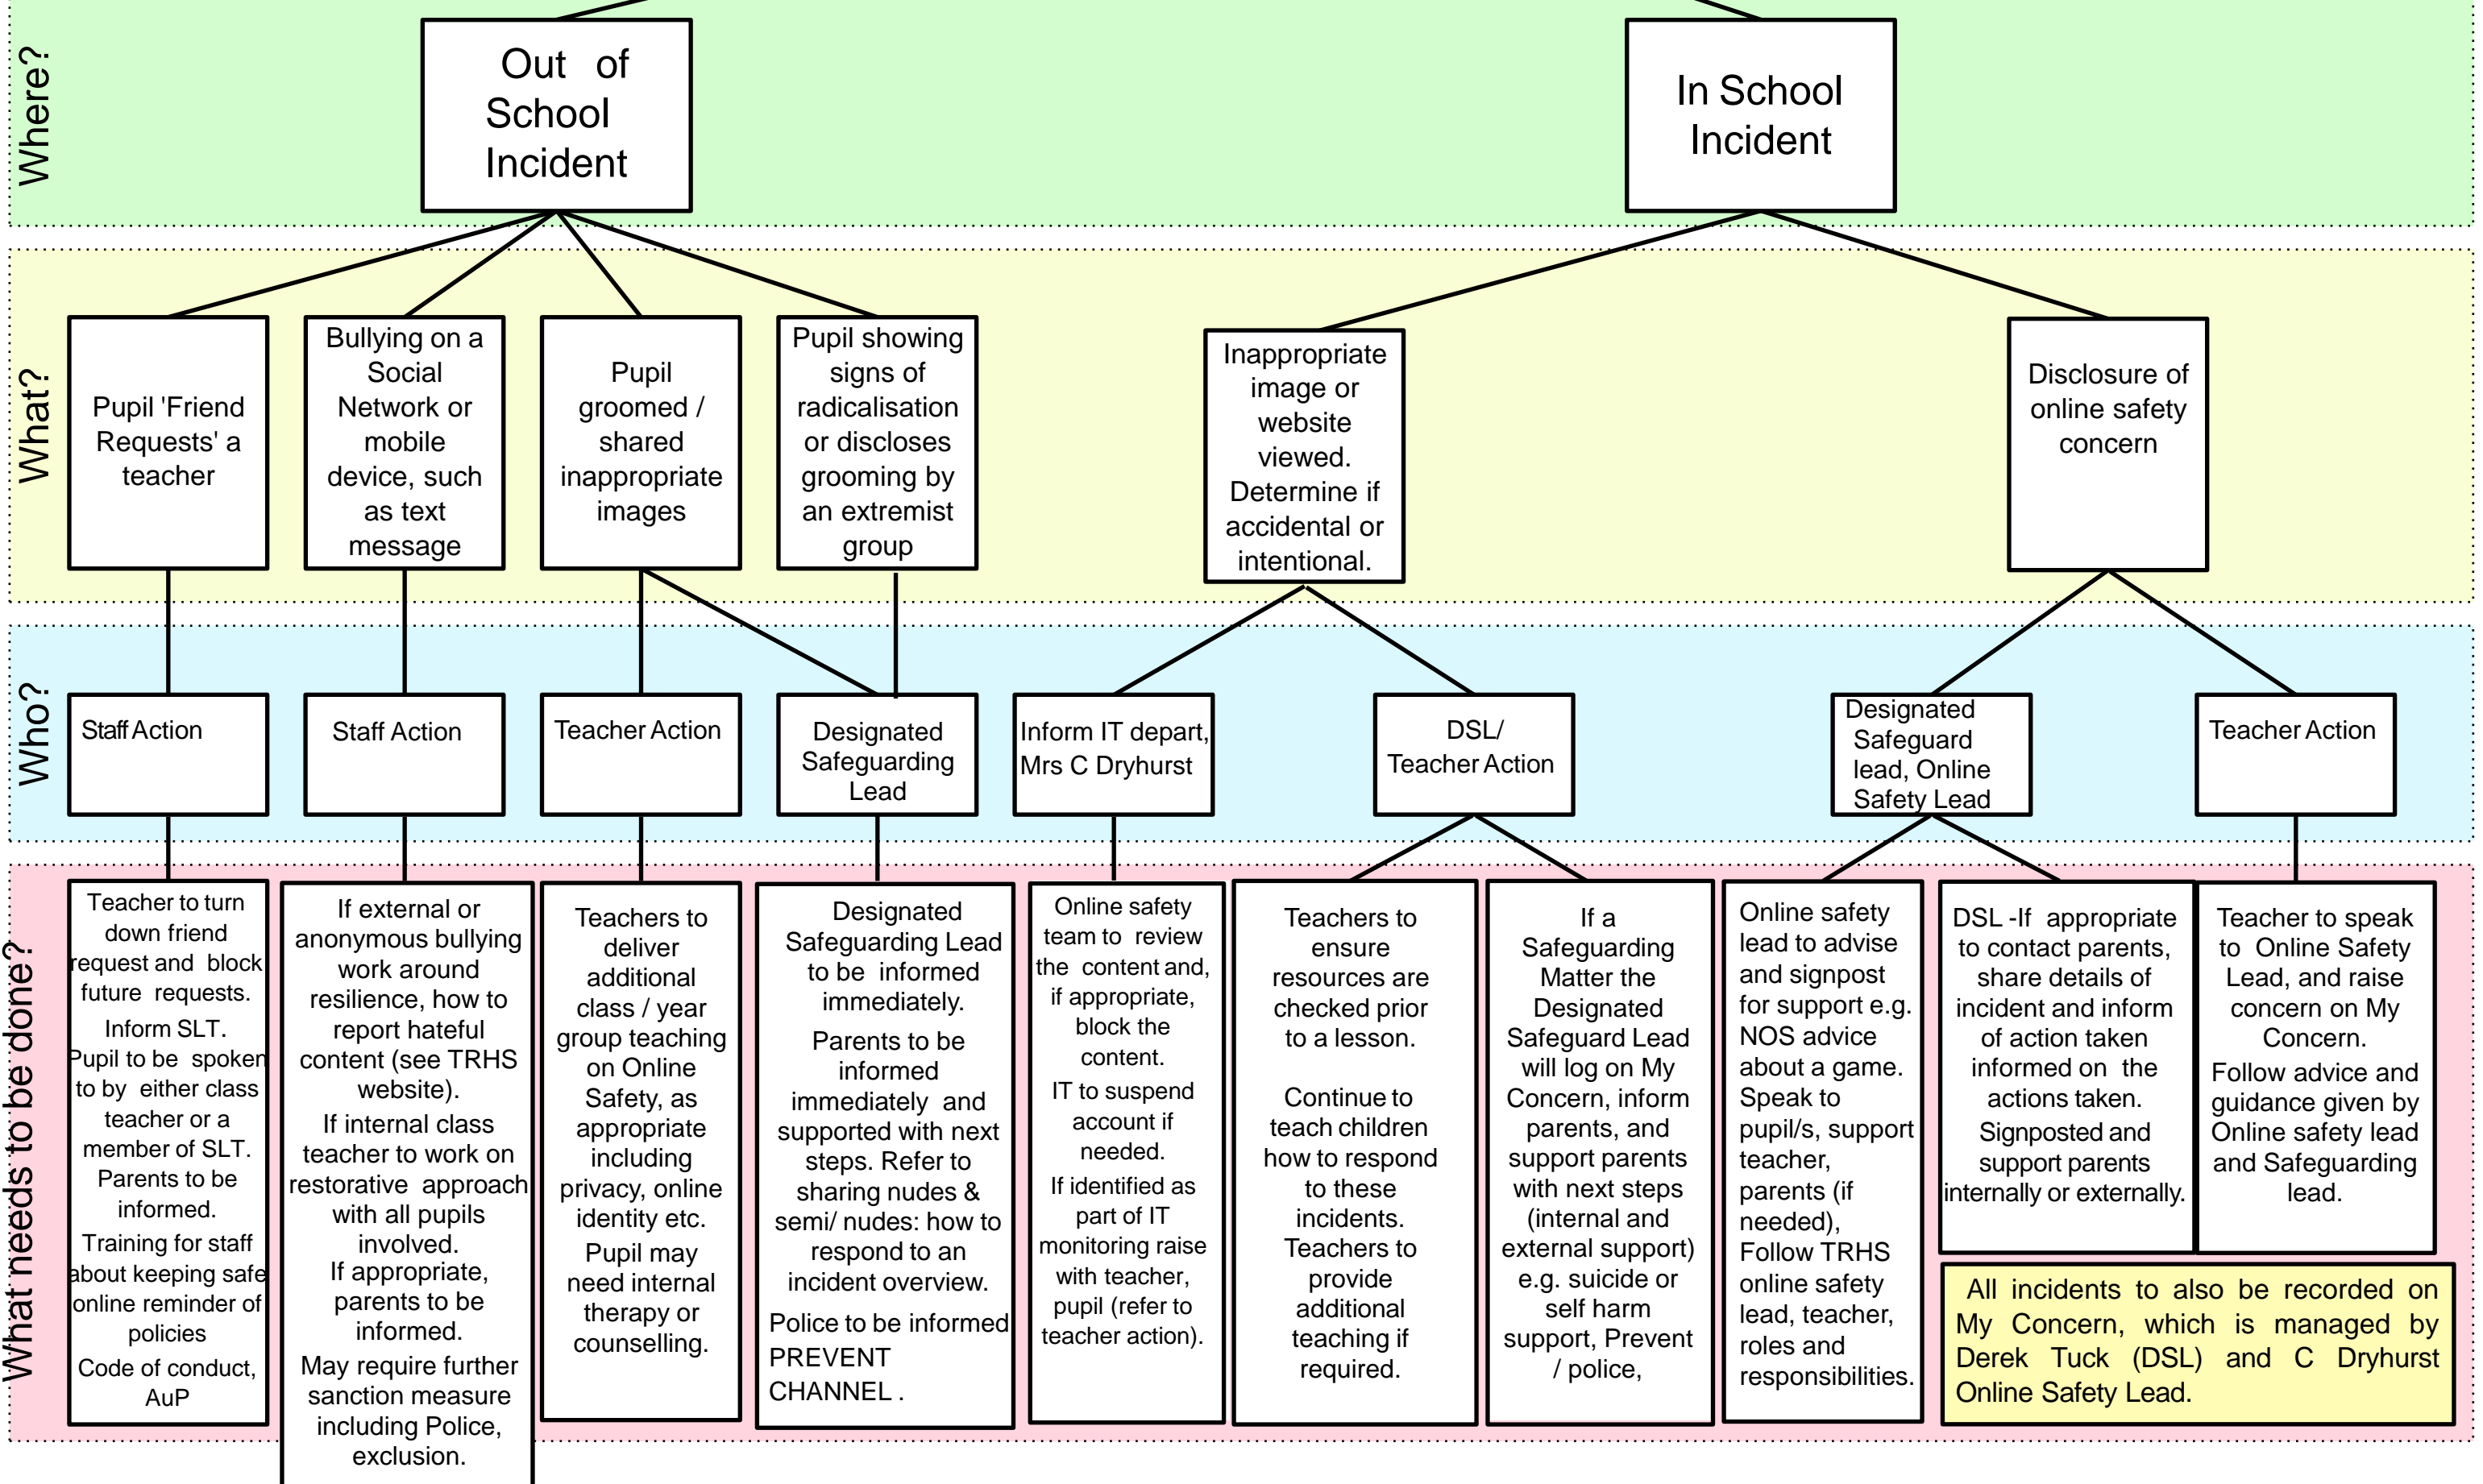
Where?

Out of School Incident

In School Incident

What?

Pupil 'Friend Requests' a teacher

Bullying on a Social Network or mobile device, such as text message

Pupil groomed / shared inappropriate images

Pupil showing signs of radicalisation or discloses grooming by an extremist group

Inappropriate image or website viewed. Determine if accidental or intentional.

Disclosure of online safety concern

Who?

Staff Action

Staff Action

Teacher Action

Designated Safeguarding Lead

Inform IT depart, Mrs C Dryhurst

DSL/ Teacher Action

Designated Safeguard lead, Online Safety Lead

Teacher Action

What needs to be done?

Teacher to turn down friend request and block future requests.
Inform SLT.
Pupil to be spoken to by either class teacher or a member of SLT.
Parents to be informed.
Training for staff about keeping safe online reminder of policies
Code of conduct, AuP

If external or anonymous bullying work around resilience, how to report hateful content (see TRHS website).
If internal class teacher to work on restorative approach with all pupils involved.
If appropriate, parents to be informed.
May require further sanction measure including Police, exclusion.

Teachers to deliver additional class / year group teaching on Online Safety, as appropriate including privacy, online identity etc.
Pupil may need internal therapy or counselling.

Designated Safeguarding Lead to be informed immediately.
Parents to be informed immediately and supported with next steps. Refer to sharing nudes & semi/ nudes: how to respond to an incident overview.
Police to be informed PREVENT CHANNEL .

Online safety team to review the content and, if appropriate, block the content.
IT to suspend account if needed.
If identified as part of IT monitoring raise with teacher, pupil (refer to teacher action).

Teachers to ensure resources are checked prior to a lesson.

Continue to teach children how to respond to these incidents.
Teachers to provide additional teaching if required.

If a Safeguarding Matter the Designated Safeguard Lead will log on My Concern, inform parents, and support parents with next steps (internal and external support) e.g. suicide or self harm support, Prevent / police,

Online safety lead to advise and signpost for support e.g. NOS advice about a game. Speak to pupil/s, support teacher, parents (if needed), Follow TRHS online safety lead, teacher, roles and responsibilities.

DSL -If appropriate to contact parents, share details of incident and inform of action taken informed on the actions taken.
Signposted and support parents internally or externally.

Teacher to speak to Online Safety Lead, and raise concern on My Concern.
Follow advice and guidance given by Online safety lead and Safeguarding lead.

All incidents to also be recorded on My Concern, which is managed by Derek Tuck (DSL) and C Dryhurst Online Safety Lead.